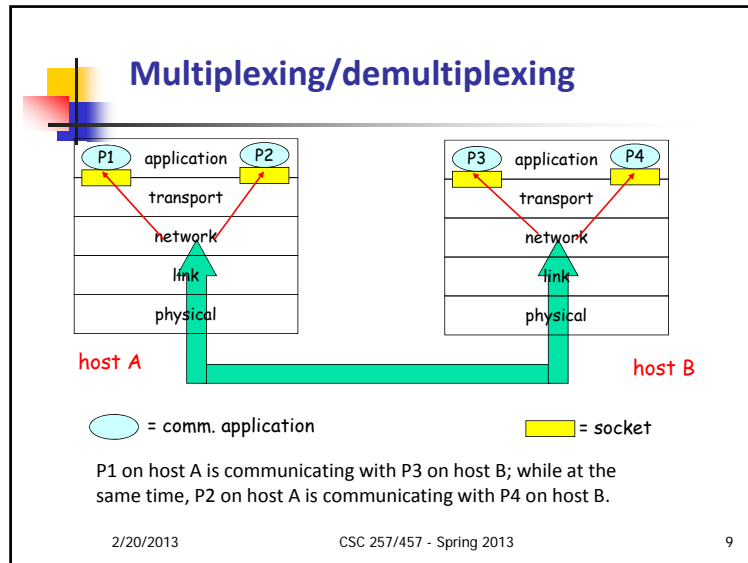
Multiplexing/demultiplexing

P1 application P2
transport
network
link
physical

P3 application P4
transport
network
link
physical

host A

host B

= comm. application

= socket

P1 on host A is communicating with P3 on host B; while at the same time, P2 on host A is communicating with P4 on host B.

2/20/2013

CSC 257/457 - Spring 2013

9